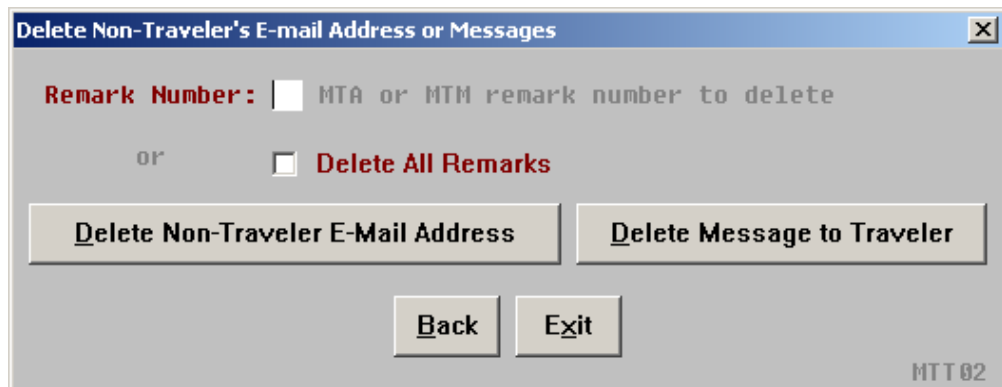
Delete Non-Traveler's E-mail Address or Messages

X

Remark Number: MTA or MTM remark number to delete

or

Delete All Remarks

Delete Non-Traveler E-Mail Address

Delete Message to Traveler

Back

Exit

MTT02